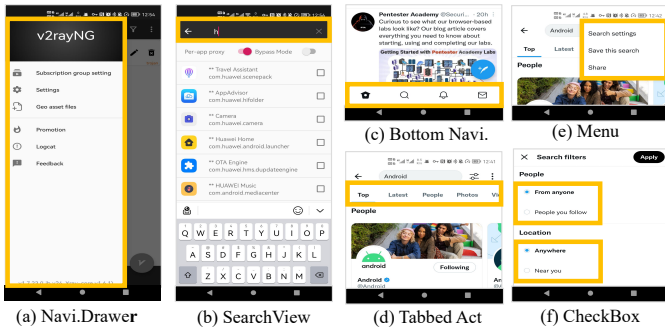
12:34
v2rayNG
Subscription group setting
Settings
Geo asset files
Promotion
Logcat
Feedback
(a) Navi.Drawer

12:43
N
Per-app proxy
Bypass Mode
** Travel Assistant
com.huawei.scenepack
** AppAdvisor
com.huawei.hifolder
** Camera
com.huawei.camera
** Huawei Home
com.huawei.android.launcher
** OTA Engine
com.huawei.hms.dupdateengine
** HUAWEI Music
com.android.mediacenter
q w e r t y u i o p
a s d f g h j k l
z x c v b n m
?123
(b) SearchView

Pentester Academy @Securi... · 20h
Curious to see what our browser-based labs look like? Our blog article covers everything you need to know about starting, using and completing our labs.
Getting Started with Pentester Academy Labs
(c) Bottom Navi.

12:45
Android
Top Latest People Photos Vid
People
android
Following
Android
@Android
(d) Tabbed Act

Android
Top Latest
People
Search settings
Save this search
Share
(e) Menu

Search filters
Apply
People
From anyone
People you follow
Location
Anywhere
Near you
(f) CheckBox